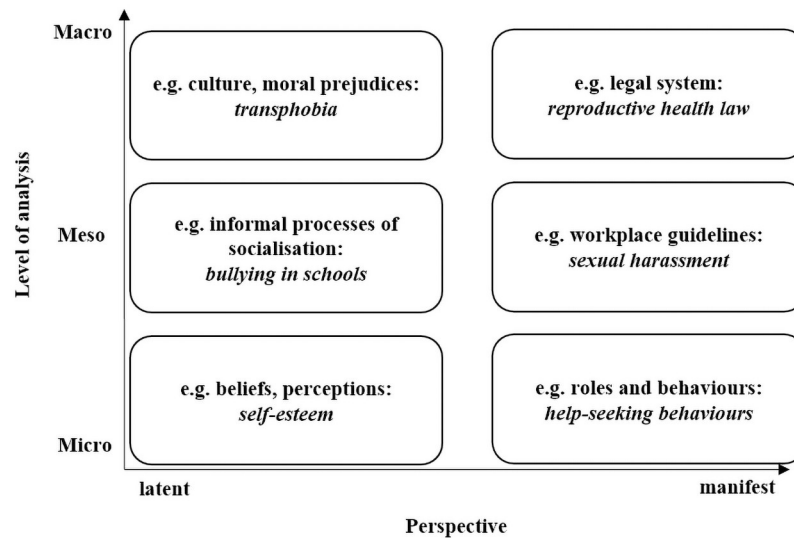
Level of analysis

Macro

Meso

Micro

e.g. culture, moral prejudices: *transphobia*

e.g. legal system: *reproductive health law*

e.g. informal processes of socialisation: *bullying in schools*

e.g. workplace guidelines: *sexual harassment*

e.g. beliefs, perceptions: *self-esteem*

e.g. roles and behaviours: *help-seeking behaviours*

latent

manifest

Perspective